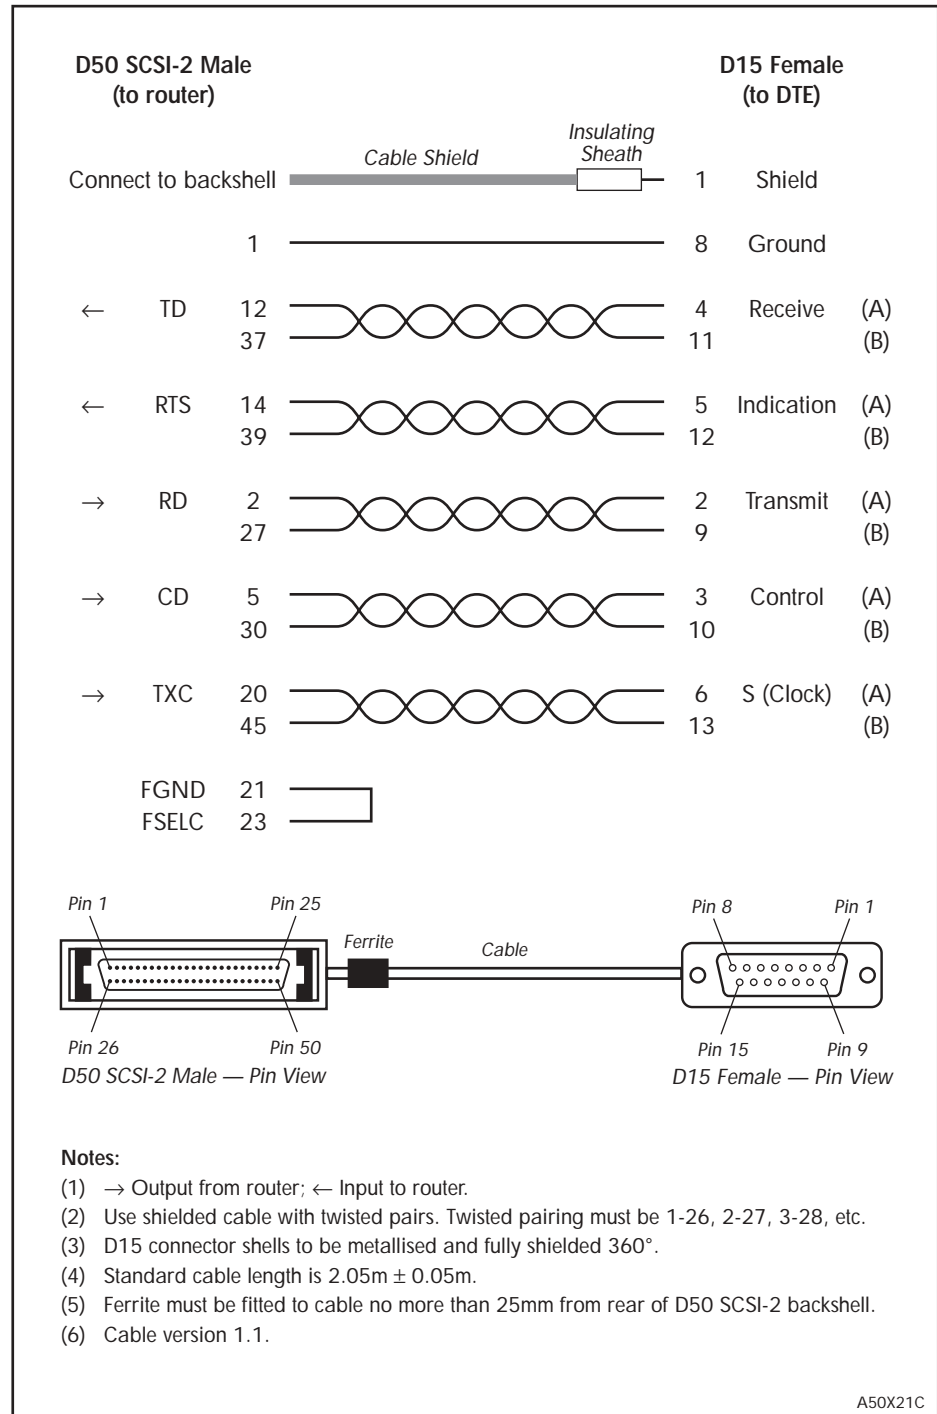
D50 SCSI-2 Male
(to router)

D15 Female
(to DTE)

Insulating Sheath

Cable Shield

Connect to backshell 1 Shield

1 8 Ground

← TD 12 4 Receive (A)
37 11 (B)

← RTS 14 5 Indication (A)
39 12 (B)

→ RD 2 2 Transmit (A)
27 9 (B)

→ CD 5 3 Control (A)
30 10 (B)

→ TXC 20 6 S (Clock) (A)
45 13 (B)

FGND 21
FSELC 23

Pin 1 Pin 25 Ferrite Cable Pin 8 Pin 1

Pin 26 Pin 50 Pin 15 Pin 9

D50 SCSI-2 Male — Pin View

D15 Female — Pin View

Notes:
(1) → Output from router; ← Input to router.
(2) Use shielded cable with twisted pairs. Twisted pairing must be 1-26, 2-27, 3-28, etc.
(3) D15 connector shells to be metallised and fully shielded 360°.
(4) Standard cable length is $2.05m \pm 0.05m$.
(5) Ferrite must be fitted to cable no more than 25mm from rear of D50 SCSI-2 backshell.
(6) Cable version 1.1.

A50X21C